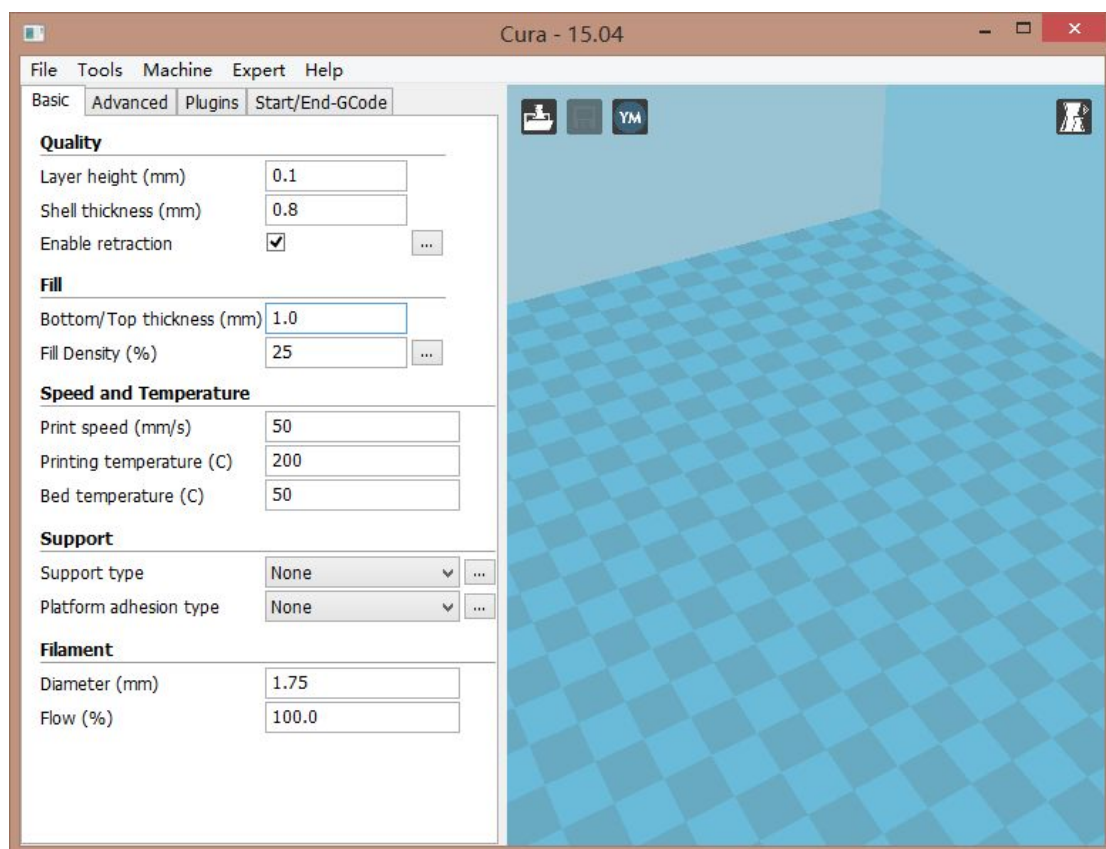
Cura - 15.04

File Tools Machine Expert Help

Basic | Advanced | Plugins | Start/End-GCode

YM

Quality

Layer height (mm) 0.1

Shell thickness (mm) 0.8

Enable retraction ...

Fill

Bottom/Top thickness (mm) 1.0

Fill Density (%) 25 ...

Speed and Temperature

Print speed (mm/s) 50

Printing temperature (C) 200

Bed temperature (C) 50

Support

Support type None ...

Platform adhesion type None ...

Filament

Diameter (mm) 1.75

Flow (%) 100.0